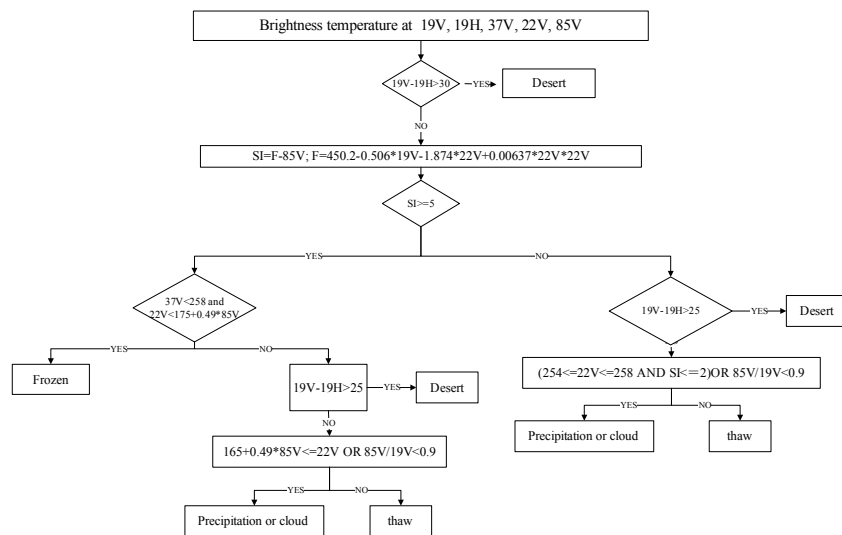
Brightness temperature at 19V, 19H, 37V, 22V, 85V

19V-19H>30

YES

Desert

NO

SI=F-85V; F=450.2-0.506*19V-1.874*22V+0.00637*22V*22V

SI>=5

YES

NO

37V<258 and 22V<175+0.49*85V

YES

NO

Frozen

19V-19H>25

YES

Desert

NO

165+0.49*85V<=22V OR 85V/19V<0.9

YES

NO

Precipitation or cloud

thaw

19V-19H>25

YES

Desert

(254<=22V<=258 AND SI<=2)OR 85V/19V<0.9

YES

NO

Precipitation or cloud

thaw